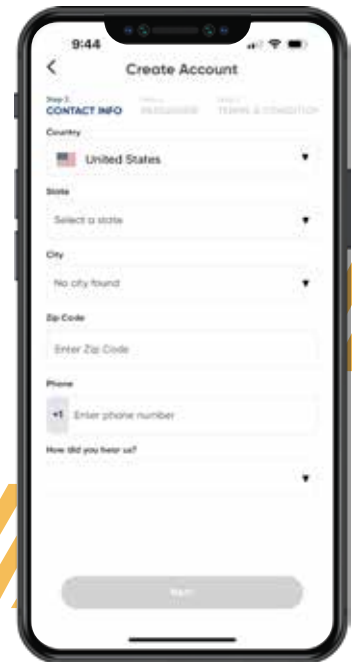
9:44

<

Create Account

Step 1
CONTACT INFO

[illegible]
PASSWORD

Step 3
TERMS & CONDITION

Country

United States

State

Select a state

City

No city found

Zip Code

Enter Zip Code

Phone

+1 Enter phone number

How did you hear us?

Next